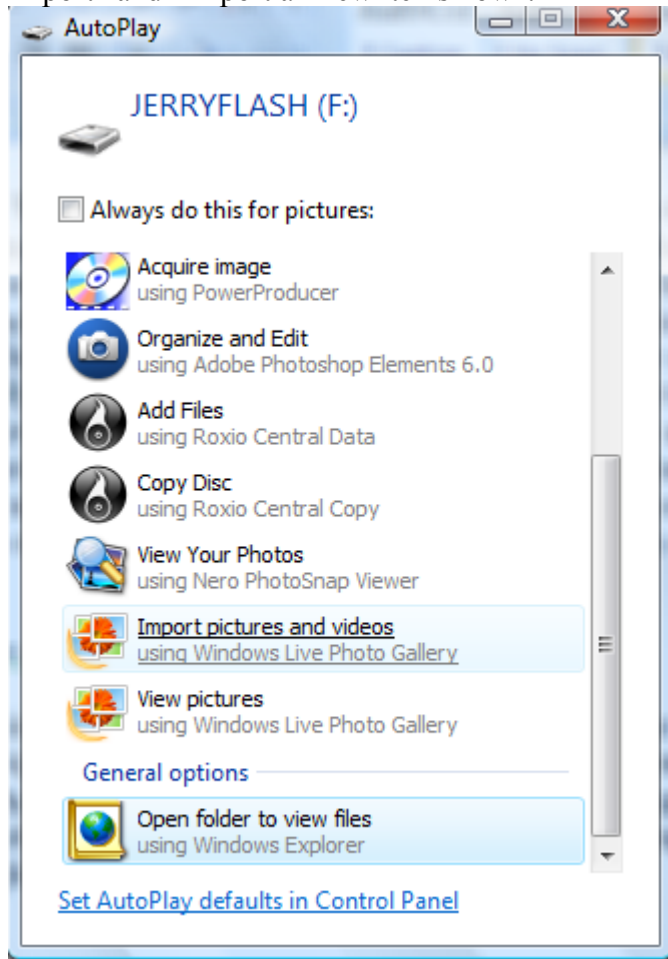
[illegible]

AutoPlay

JERRYFLASH (F:)

Always do this for pictures:

Acquire image
using PowerProducer

Organize and Edit
using Adobe Photoshop Elements 6.0

Add Files
using Roxio Central Data

Copy Disc
using Roxio Central Copy

View Your Photos
using Nero PhotoSnap Viewer

Import pictures and videos
using Windows Live Photo Gallery

View pictures
using Windows Live Photo Gallery

General options

Open folder to view files
using Windows Explorer

Set AutoPlay defaults in Control Panel